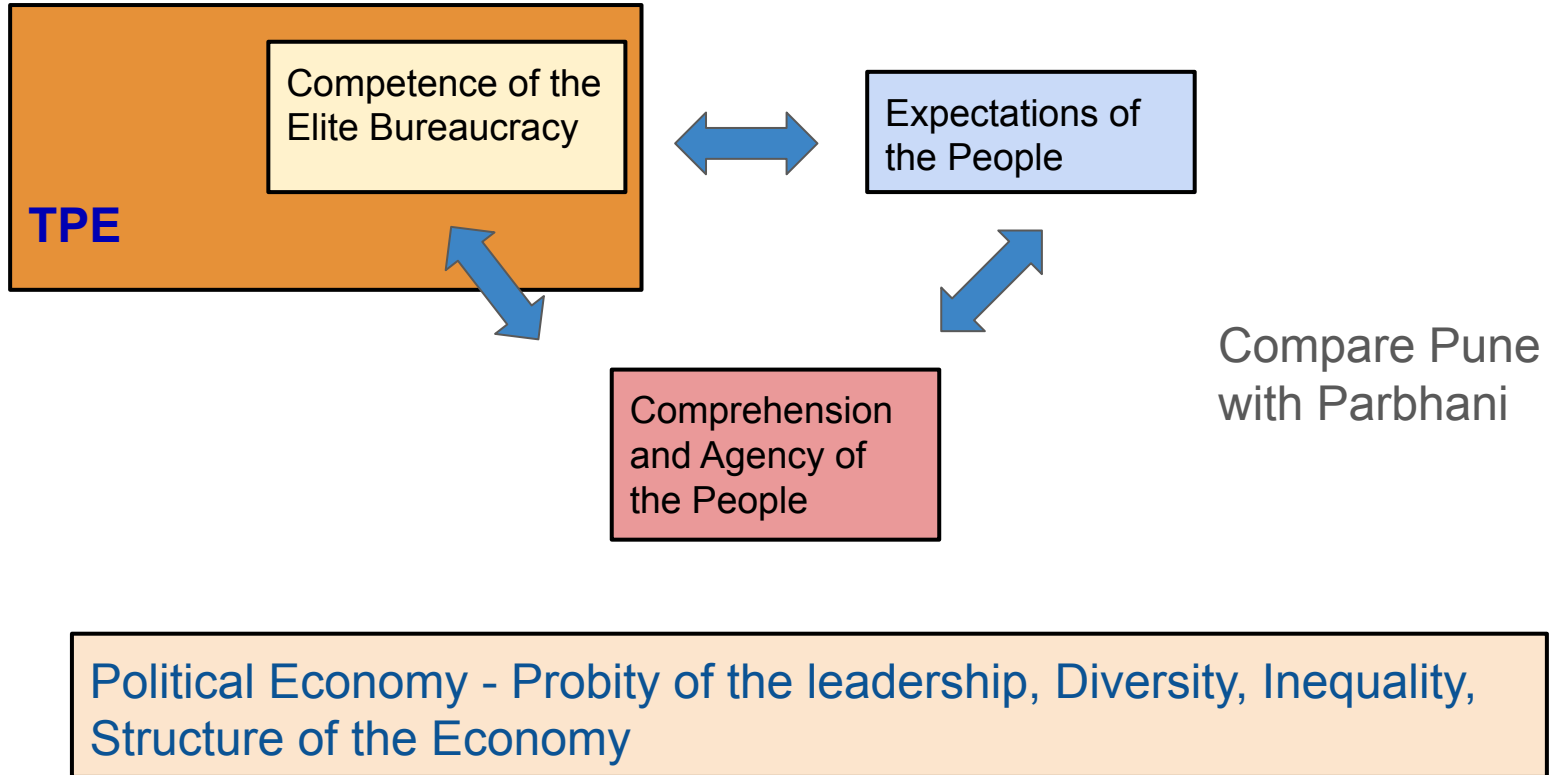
Competence of the Elite Bureaucracy

TPE

Expectations of the People

Comprehension and Agency of the People

Compare Pune with Parbhani

Political Economy - Probity of the leadership, Diversity, Inequality, Structure of the Economy